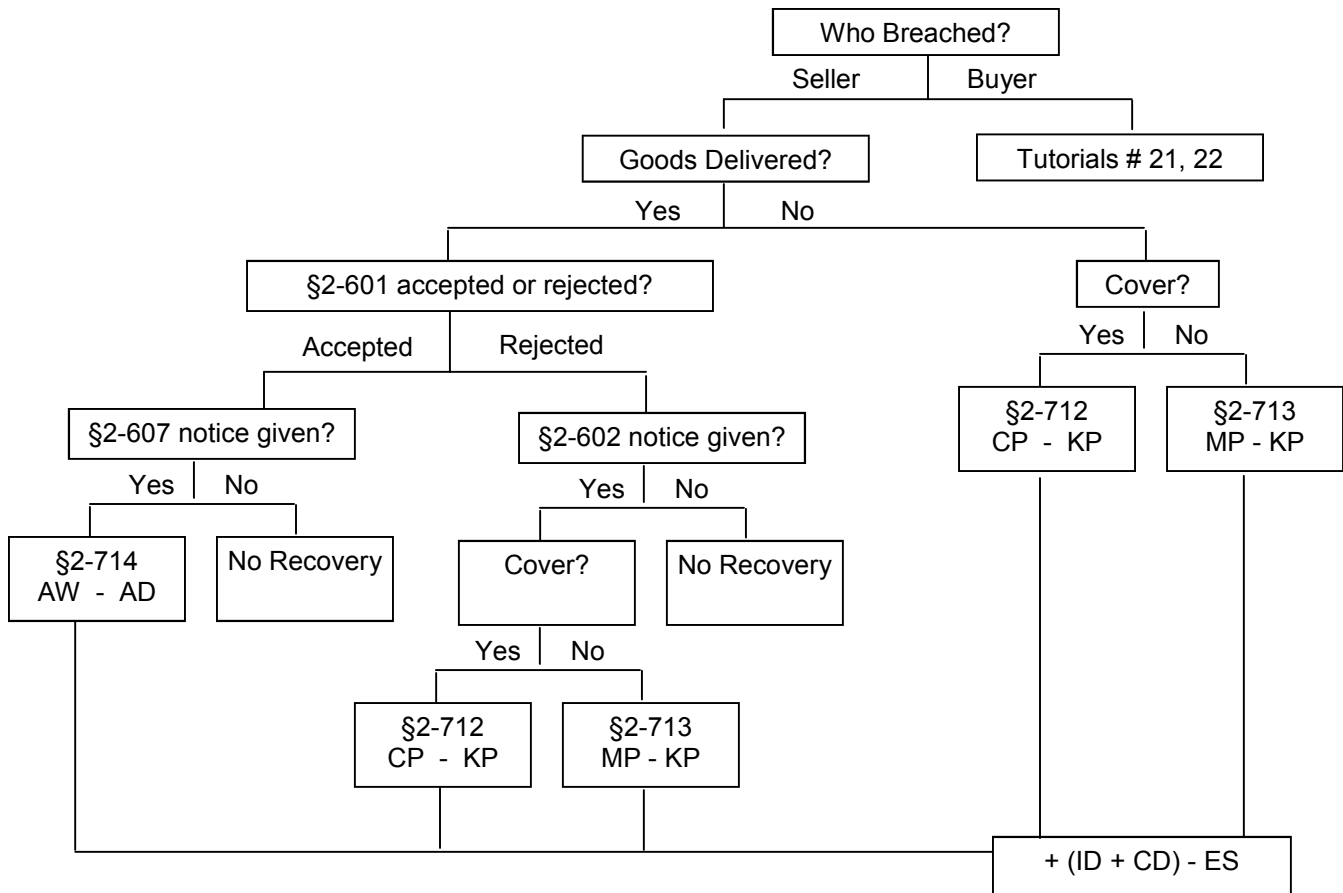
Who Breached?

Seller | Buyer

Goods Delivered?

Tutorials # 21, 22

Yes | No

§2-601 accepted or rejected?

Cover?

Accepted | Rejected

Yes | No

§2-712
CP - KP

§2-713
MP - KP

§2-607 notice given?

§2-602 notice given?

Yes | No

Yes | No

§2-714
AW - AD

No Recovery

Cover?

No Recovery

Yes | No

§2-712
CP - KP

§2-713
MP - KP

+ (ID + CD) - ES